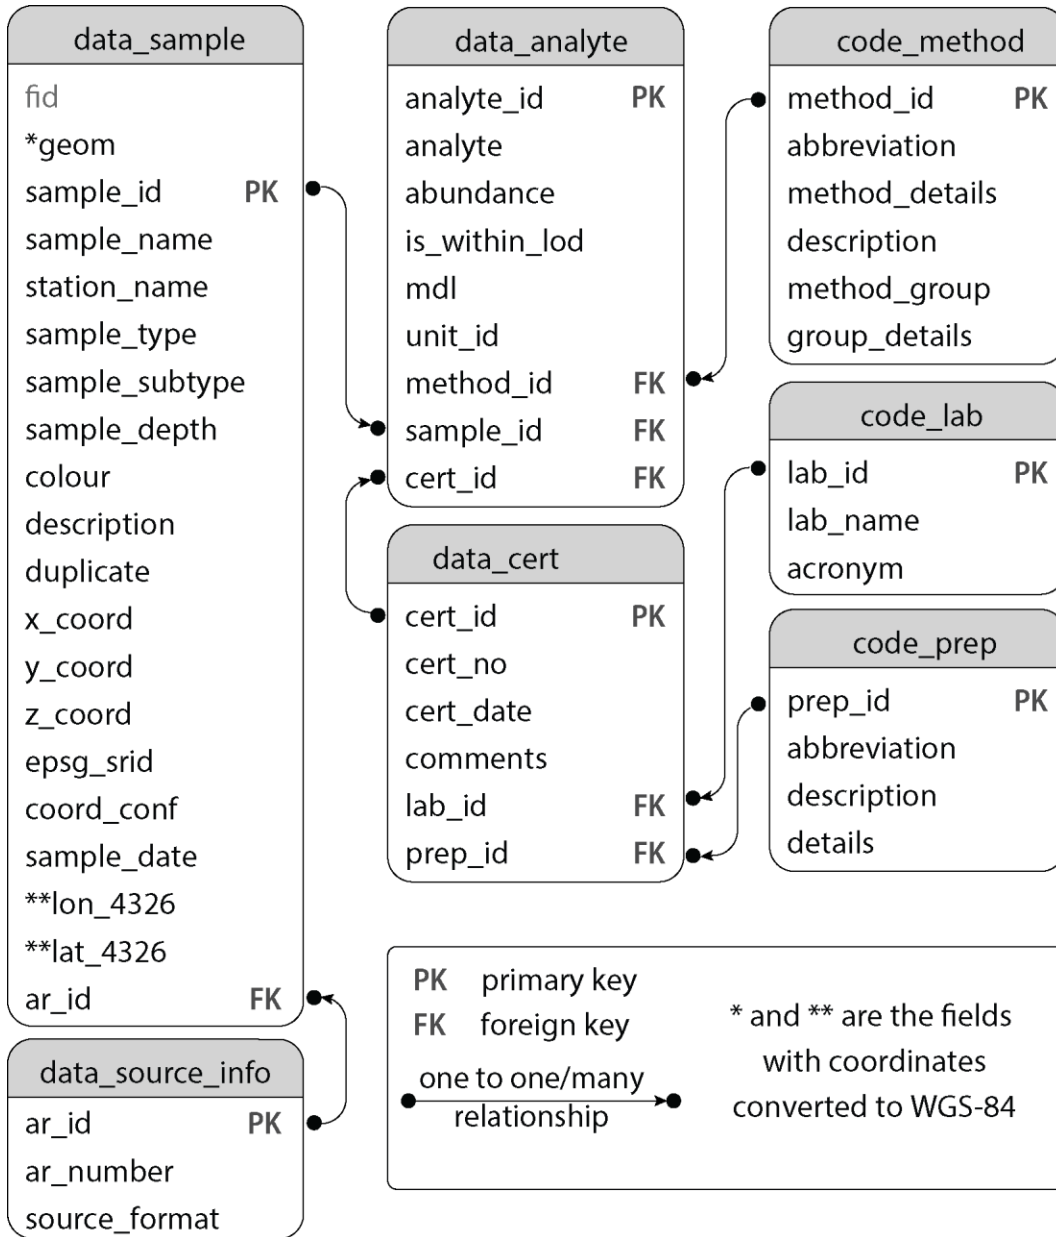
data_sample

fid
*geom
sample_id PK
sample_name
station_name
sample_type
sample_subtype
sample_depth
colour
description
duplicate
x_coord
y_coord
z_coord
epsg_srid
coord_conf
sample_date
**lon_4326
**lat_4326
ar_id FK

data_source_info

ar_id PK
ar_number
source_format

data_analyte

analyte_id PK
analyte
abundance
is_within_lod
mdl
unit_id
method_id FK
sample_id FK
cert_id FK

data_cert

cert_id PK
cert_no
cert_date
comments
lab_id FK
prep_id FK

code_method

method_id PK
abbreviation
method_details
description
method_group
group_details

code_lab

lab_id PK
lab_name
acronym

code_prep

prep_id PK
abbreviation
description
details

PK primary key
FK foreign key
one to one/many relationship

* and ** are the fields with coordinates converted to WGS-84